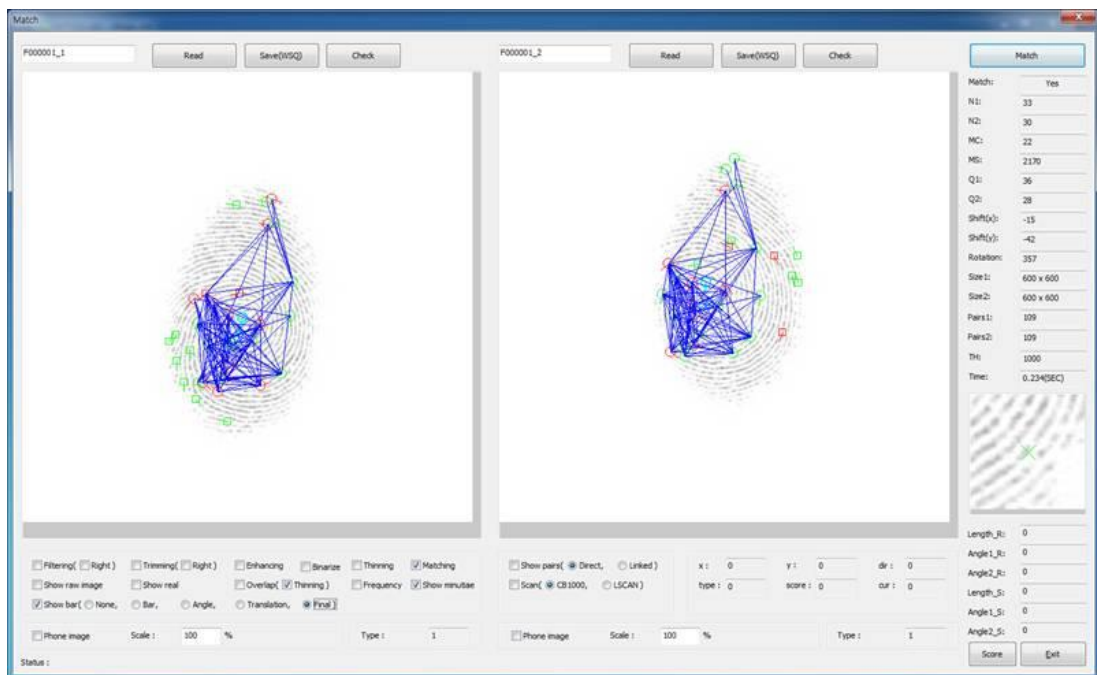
Match

F000001_1 Read Save(WSQ) Check

F000001_2 Read Save(WSQ) Check

Match

| | |
|---|---|
| Match: | Yes |
| N1: | 33 |
| N2: | 30 |
| MC: | 22 |
| MS: | 2170 |
| Q1: | 36 |
| Q2: | 28 |
| Shift(x): | -15 |
| Shift(y): | -42 |
| Rotation: | 357 |
| Size1: | 600 x 600 |
| Size2: | 600 x 600 |
| Pairs1: | 109 |
| Pairs2: | 109 |
| TH: | 1000 |
| Time: | 0.234(SEC) |

Filtering( Right ) Trimming( Right ) Enhancing Binarize Thinning Matching
Show raw image Show real Overlap( Thinning ) Frequency Show minutiae
Show bar( None, Bar, Angle, Translation, Final )

Phone image Scale : 100 % Type : 1

Show pairs( Direct, Linked )
Scan( CB1000, LSCAN )

x : 0 y : 0 dir : 0
type : 0 score : 0 cur : 0

Phone image Scale : 100 % Type : 1

| | |
|---|---|
| Length_R: | 0 |
| Angle1_R: | 0 |
| Angle2_R: | 0 |
| Length_S: | 0 |
| Angle1_S: | 0 |
| Angle2_S: | 0 |

Score Exit

Status :